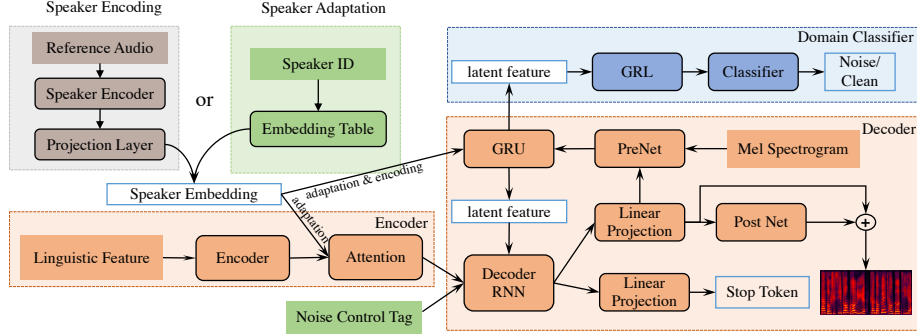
Speaker Encoding

Reference Audio

Speaker Encoder

Projection Layer

or

Speaker Adaptation

Speaker ID

Embedding Table

Speaker Embedding

adaptation & encoding

adaptation

Domain Classifier

latent feature

GRL

Classifier

Noise/ Clean

Decoder

GRU

PreNet

Mel Spectrogram

latent feature

Linear Projection

Post Net

$+$

Decoder RNN

Linear Projection

Stop Token

Encoder

Linguistic Feature

Encoder

Attention

Noise Control Tag